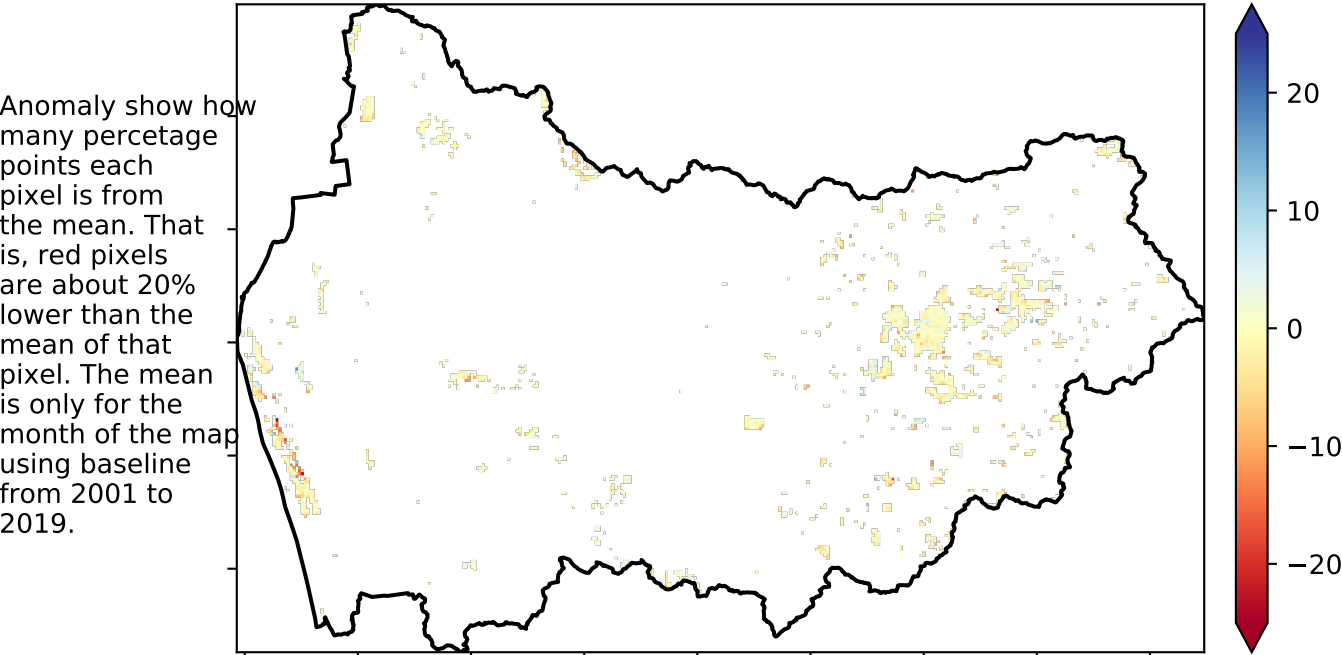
Anomaly show how many percetage points each pixel is from the mean. That is, red pixels are about 20% lower than the mean of that pixel. The mean is only for the month of the map using baseline from 2001 to 2019.

20
10
0
−10
−20